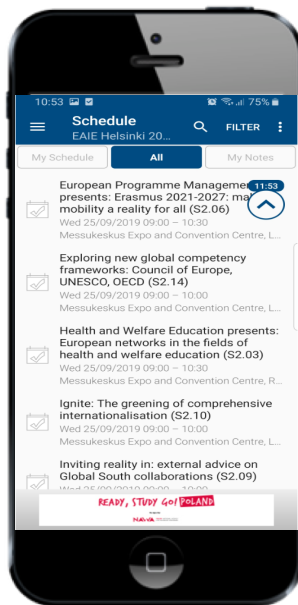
10:53 75%

Schedule
EAIE Helsinki 20...

FILTER

My Schedule

All

My Notes

European Programme Managemen presents: Erasmus 2021-2027: ma mobility a reality for all (S2.06)
Wed 25/09/2019 09:00 – 10:30
Messukeskus Expo and Convention Centre, L...

11:53

Exploring new global competency frameworks: Council of Europe, UNESCO, OECD (S2.14)
Wed 25/09/2019 09:00 – 10:00
Messukeskus Expo and Convention Centre, L...

Health and Welfare Education presents: European networks in the fields of health and welfare education (S2.03)
Wed 25/09/2019 09:00 – 10:30
Messukeskus Expo and Convention Centre, R...

Ignite: The greening of comprehensive internationalisation (S2.10)
Wed 25/09/2019 09:00 – 10:00
Messukeskus Expo and Convention Centre, L...

Inviting reality in: external advice on Global South collaborations (S2.09)
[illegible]

READY, STUDY GO! POLAND
NAWA